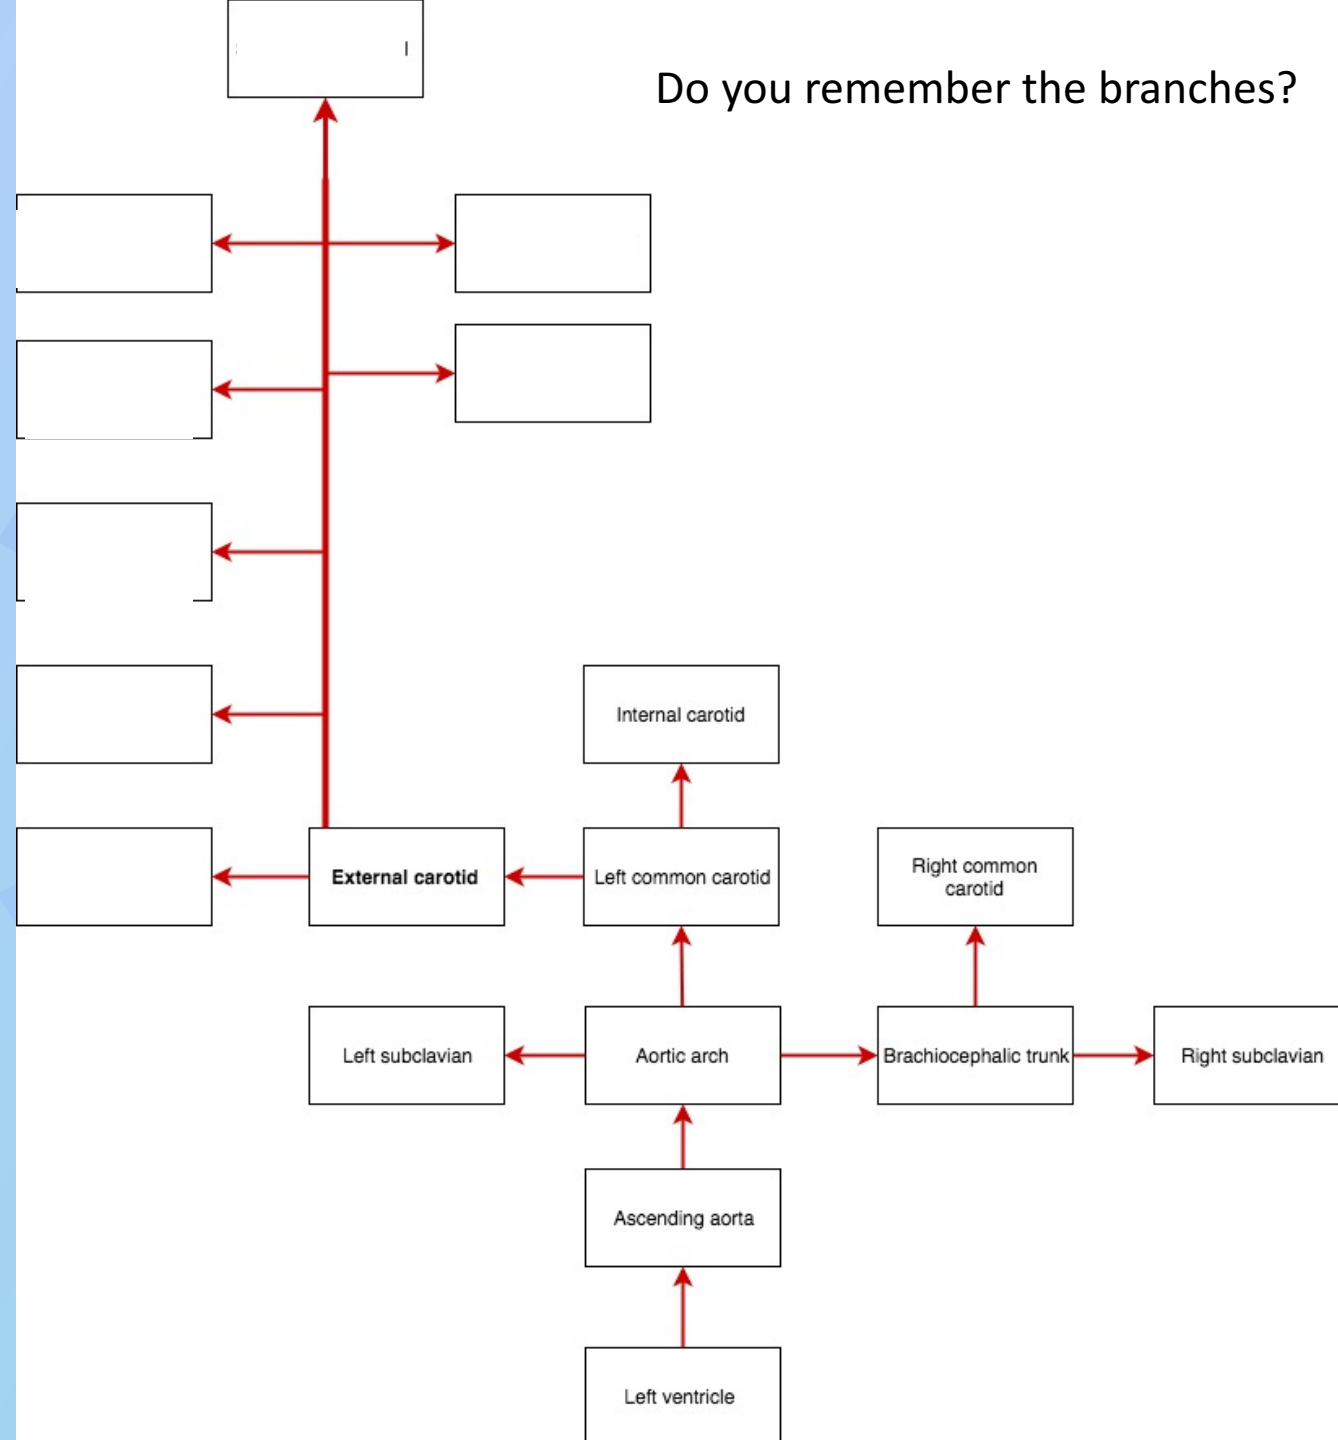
Do you remember the branches?

Internal carotid

External carotid

Left common carotid

Right common carotid

Left subclavian

Aortic arch

Brachiocephalic trunk

Right subclavian

Ascending aorta

Left ventricle